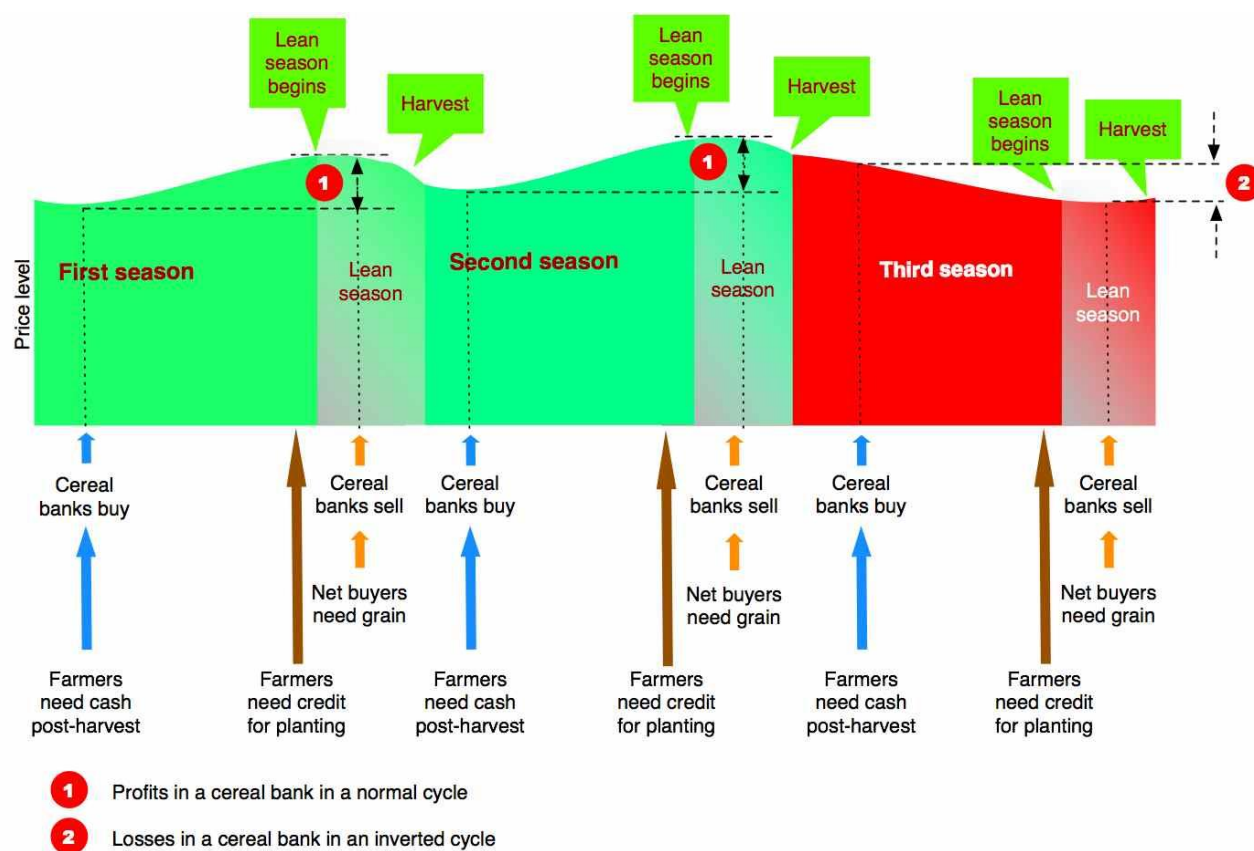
Lean season begins

Harvest

Lean season begins

Harvest

Lean season begins

Harvest

1

1

2

Price level

First season

Lean season

Second season

Lean season

Third season

Lean season

Cereal banks buy

Cereal banks sell

Cereal banks buy

Cereal banks sell

Cereal banks buy

Cereal banks sell

Net buyers need grain

Net buyers need grain

Net buyers need grain

Farmers need cash post-harvest

Farmers need credit for planting

Farmers need cash post-harvest

Farmers need credit for planting

Farmers need cash post-harvest

Farmers need credit for planting

1 Profits in a cereal bank in a normal cycle

2 Losses in a cereal bank in an inverted cycle